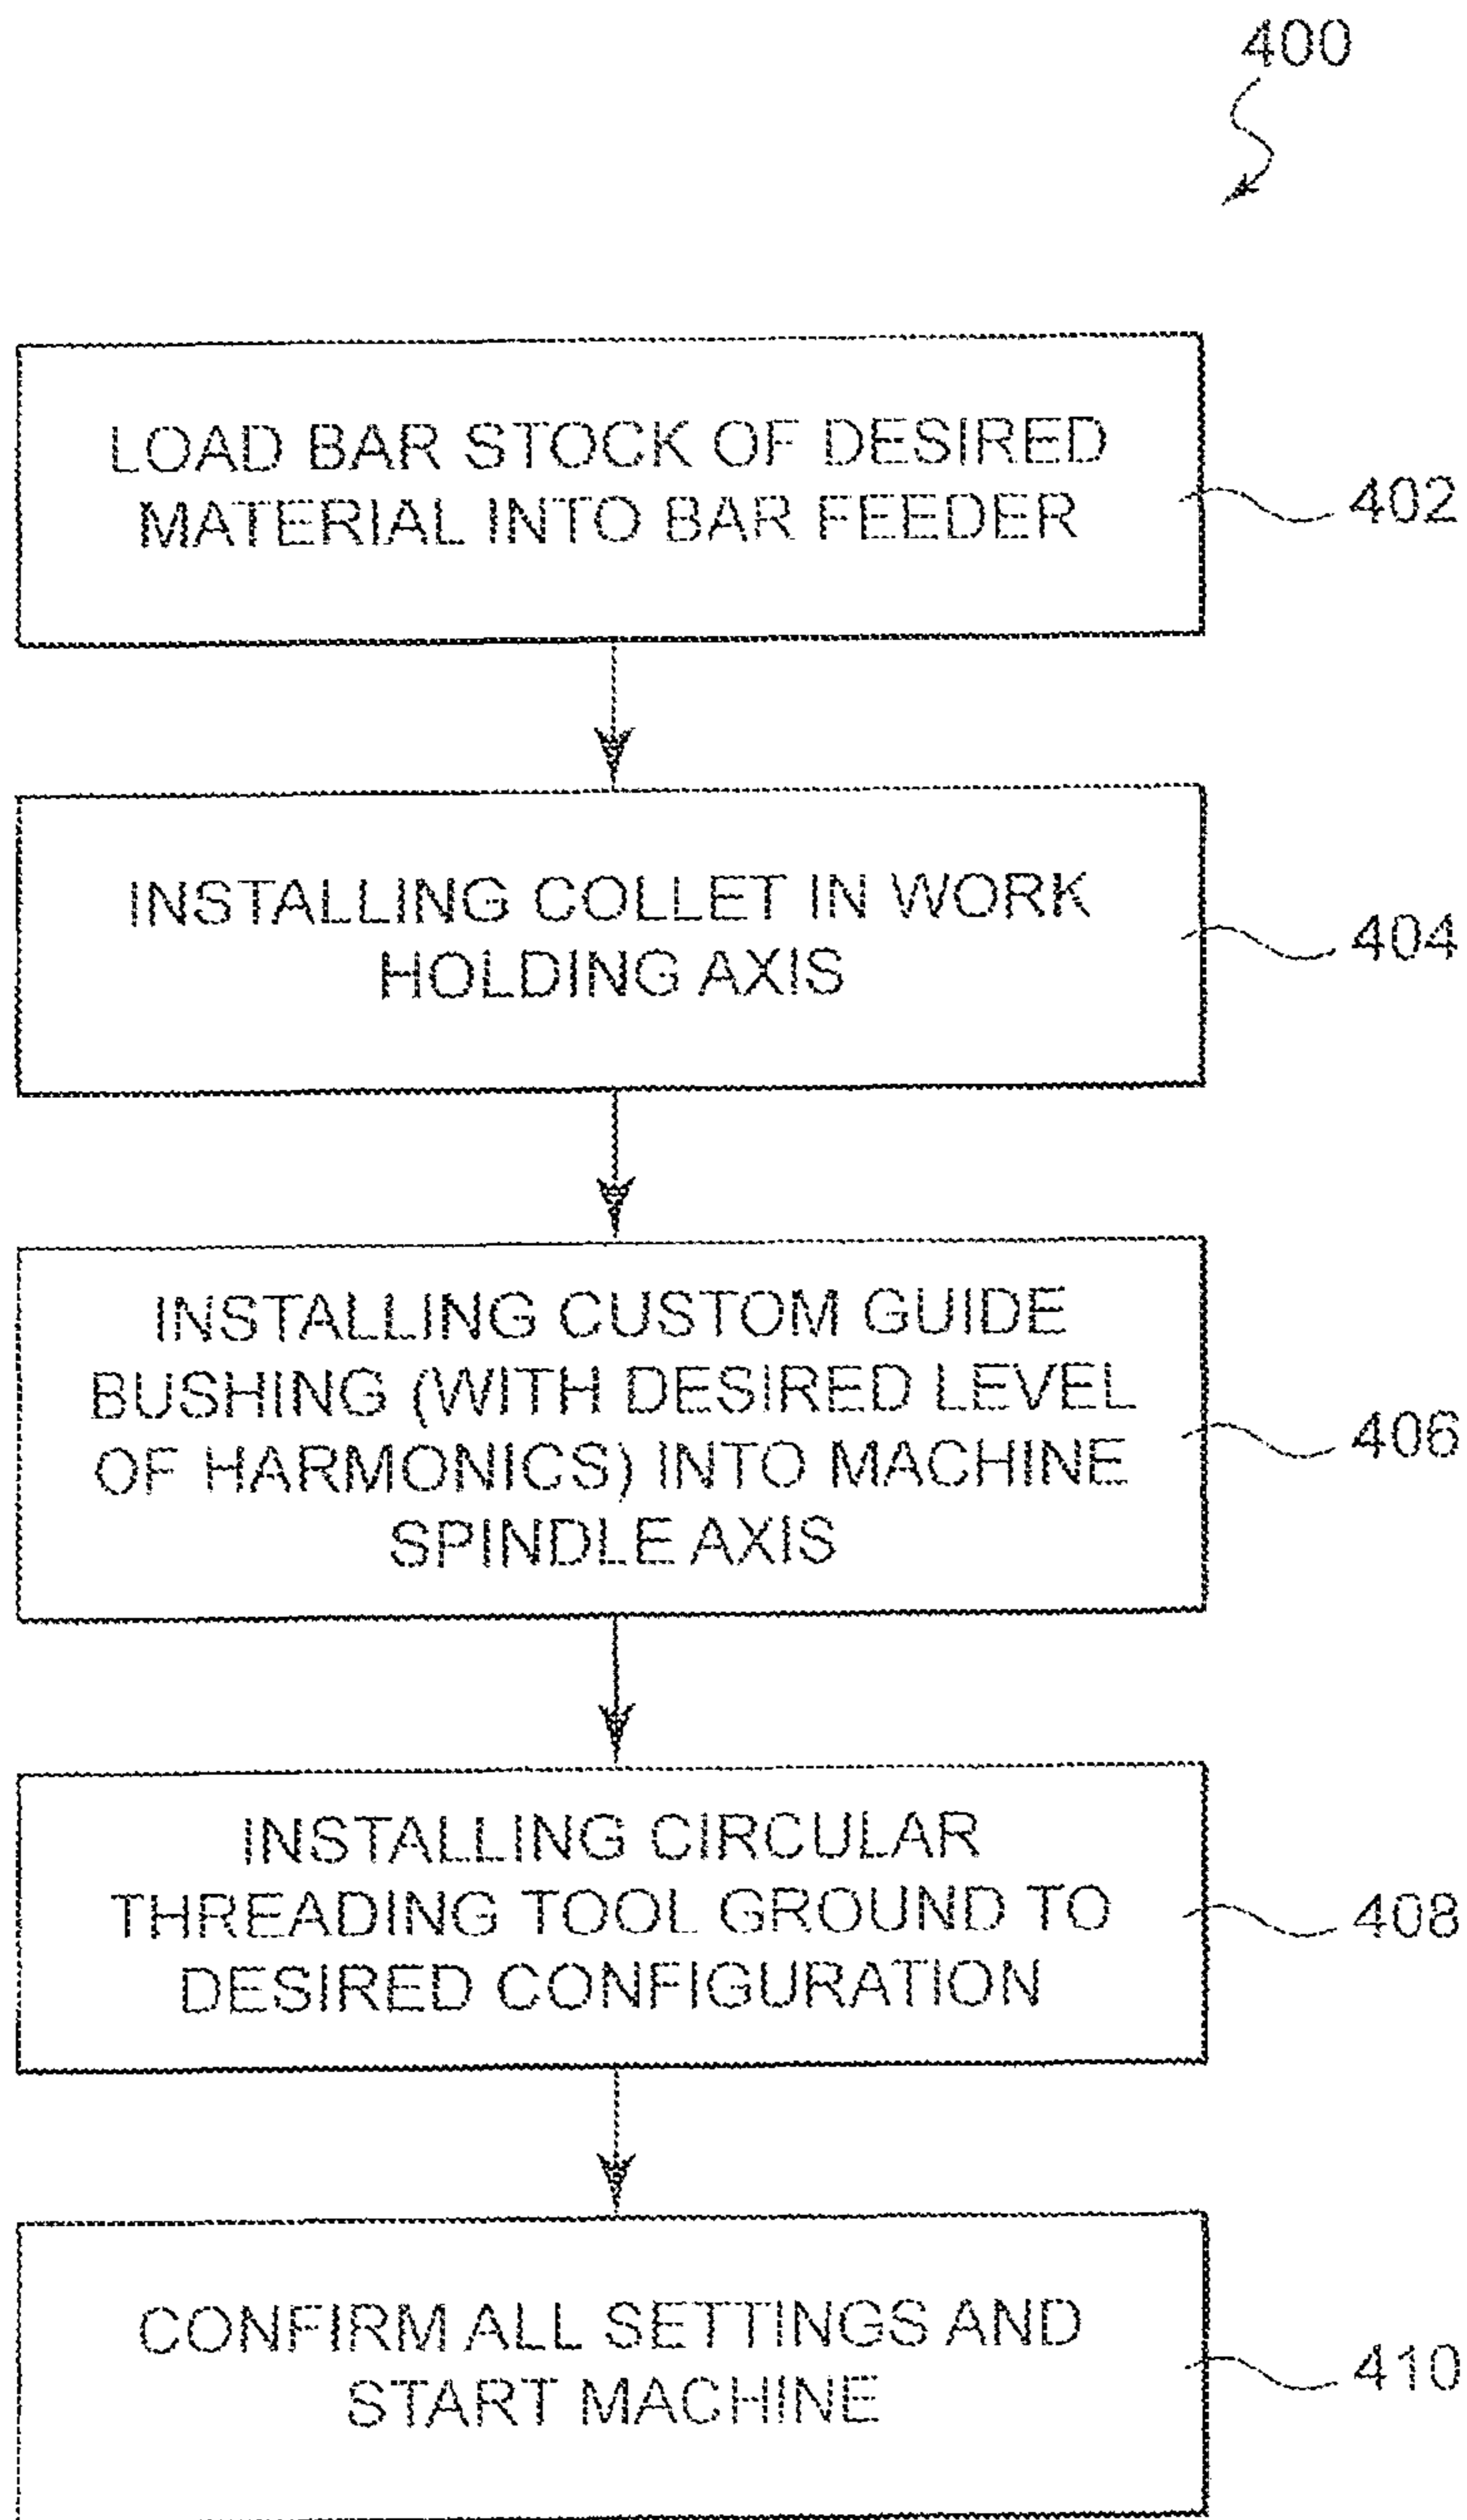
400

LOAD BAR STOCK OF DESIRED MATERIAL INTO BAR FEEDER

402

INSTALLING COLLET IN WORK HOLDING AXIS

404

INSTALLING CUSTOM GUIDE BUSHING (WITH DESIRED LEVEL OF HARMONICS) INTO MACHINE SPINDLE AXIS

406

INSTALLING CIRCULAR THREADING TOOL GROUND TO DESIRED CONFIGURATION

408

CONFIRM ALL SETTINGS AND START MACHINE

410